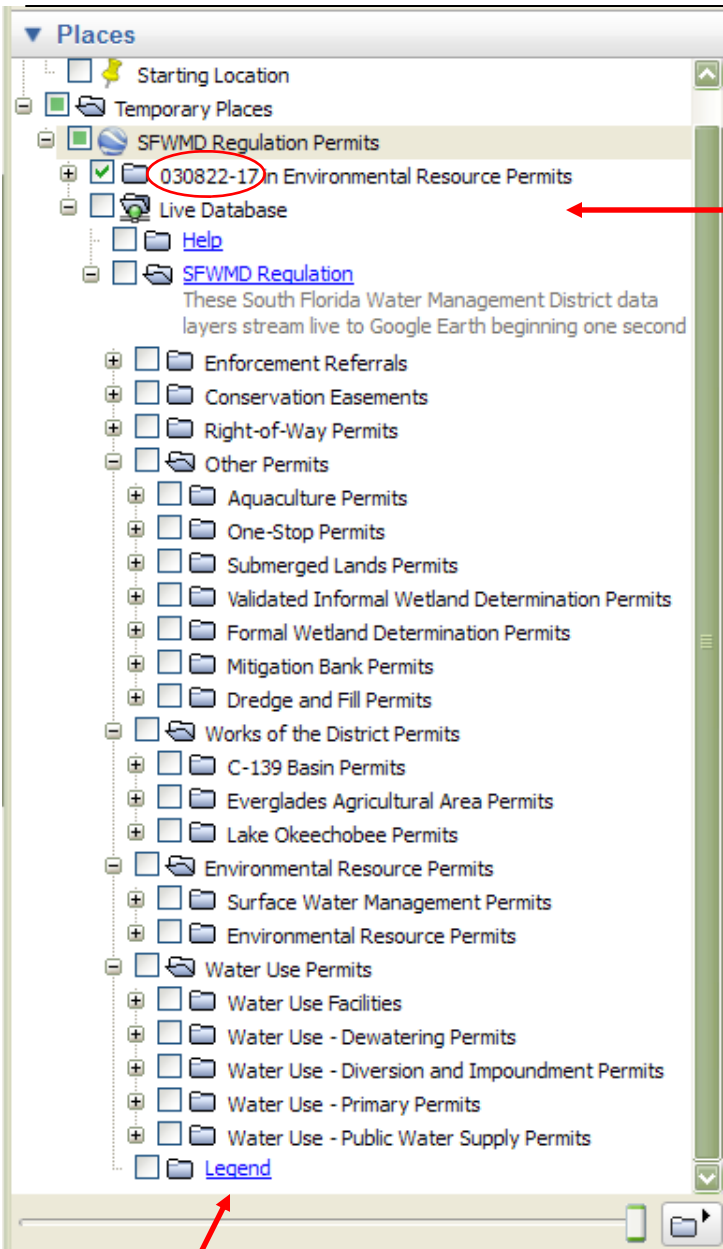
Places

Starting Location
Temporary Places
SFWMD Regulation Permits
030822-17 in Environmental Resource Permits
Live Database
Help
SFWMD Regulation
These South Florida Water Management District data layers stream live to Google Earth beginning one second
Enforcement Referrals
Conservation Easements
Right-of-Way Permits
Other Permits
Aquaculture Permits
One-Stop Permits
Submerged Lands Permits
Validated Informal Wetland Determination Permits
Formal Wetland Determination Permits
Mitigation Bank Permits
Dredge and Fill Permits
Works of the District Permits
C-139 Basin Permits
Everglades Agricultural Area Permits
Lake Okeechobee Permits
Environmental Resource Permits
Surface Water Management Permits
Environmental Resource Permits
Water Use Permits
Water Use Facilities
Water Use - Dewatering Permits
Water Use - Diversion and Impoundment Permits
Water Use - Primary Permits
Water Use - Public Water Supply Permits
Legend